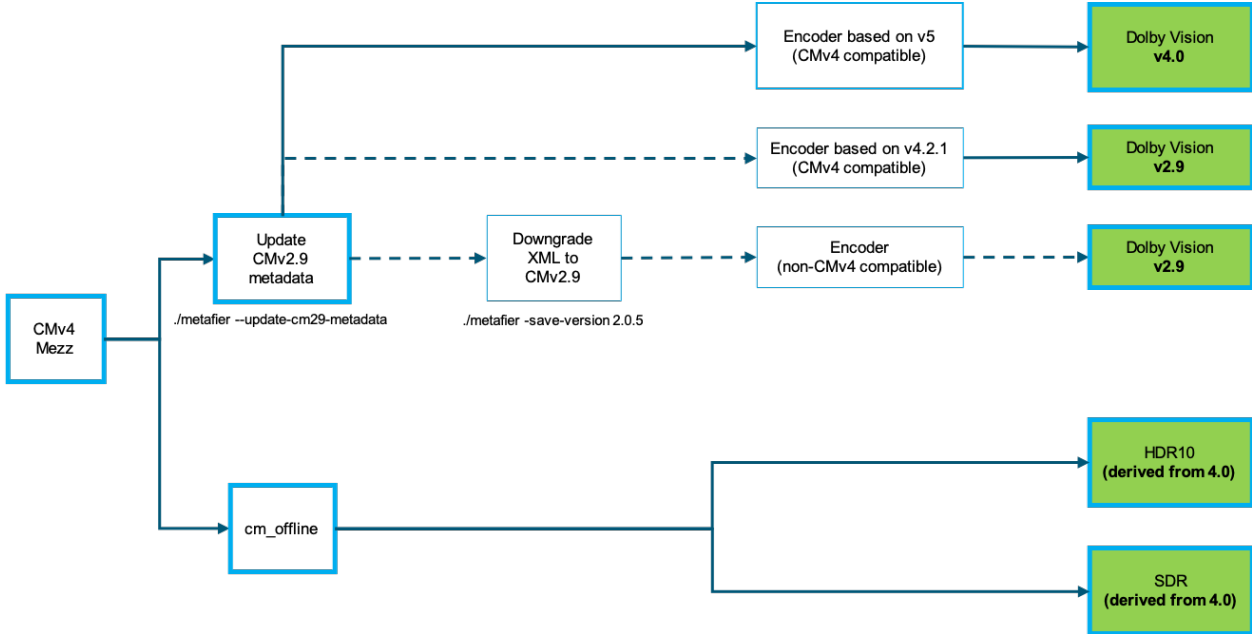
CMv4 Mezz

Update CMv2.9 metadata

./metafier --update-cm29-metadata

Encoder based on v5 (CMv4 compatible)

Dolby Vision **v4.0**

Encoder based on v4.2.1 (CMv4 compatible)

Dolby Vision **v2.9**

Downgrade XML to CMv2.9

./metafier -save-version 2.0.5

Encoder (non-CMv4 compatible)

Dolby Vision **v2.9**

cm_offline

HDR10 **(derived from 4.0)**

SDR **(derived from 4.0)**